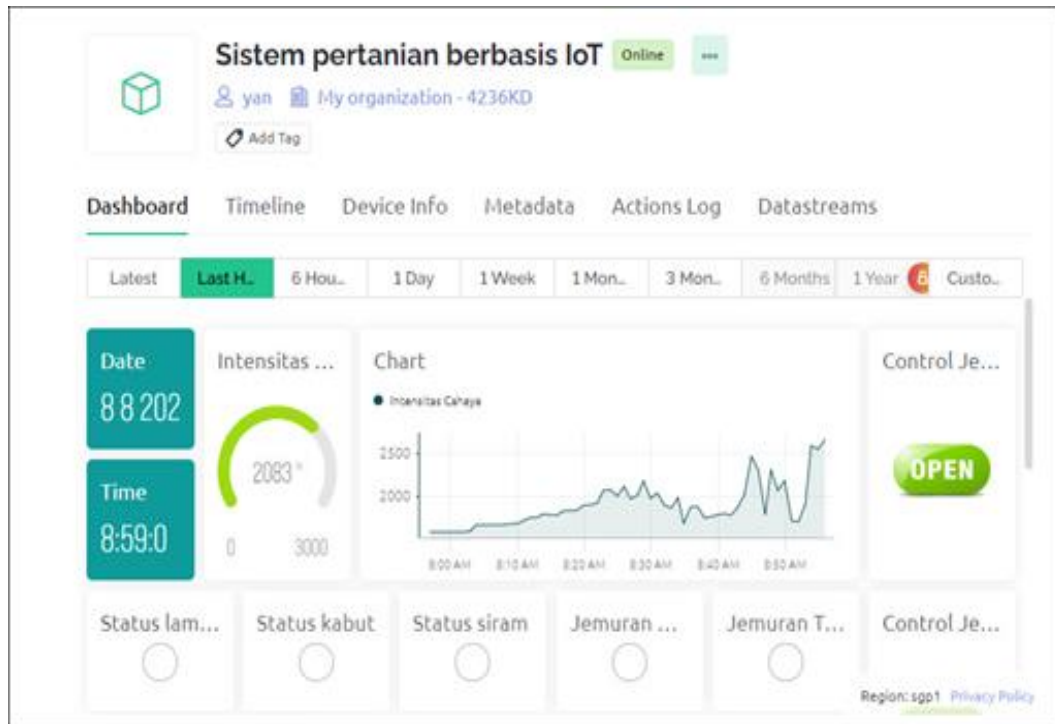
Sistem pertanian berbasis IoT Online ...

yan My organization - 4236KD

Add Tag

Dashboard Timeline Device Info Metadata Actions Log Datastreams

Latest Last H.. 6 Hou.. 1 Day 1 Week 1 Mon.. 3 Mon.. 6 Months 1 Year 6 Custo..

Date
8 8 202

Time
8:59:0

Intensitas ...
2083
0 3000

Chart
Intensitas Cahaya
2500
2000
8:00 AM 8:10 AM 8:20 AM 8:30 AM 8:40 AM 8:50 AM

Control Je...
OPEN

Status lam... Status kabut Status siram Jemuran ... Jemuran T... Control Je...

Region: sgp1 Privacy Policy